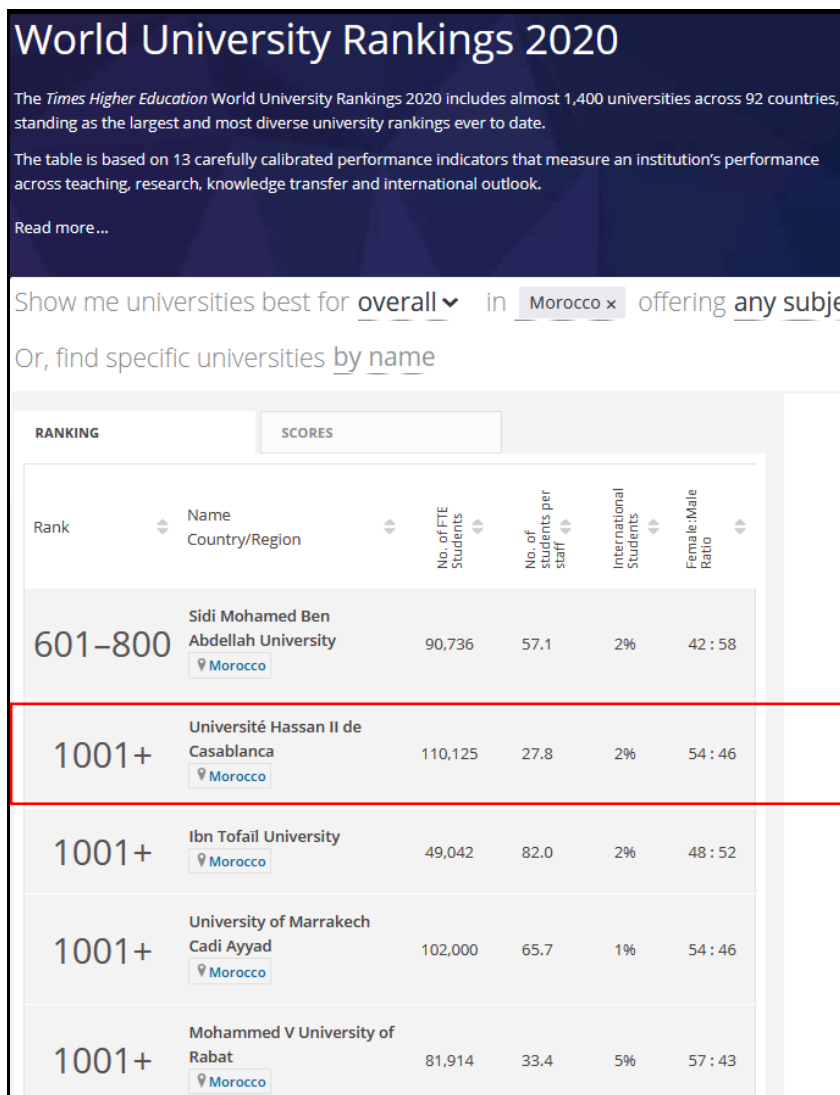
World University Rankings 2020

The *Times Higher Education* World University Rankings 2020 includes almost 1,400 universities across 92 countries, standing as the largest and most diverse university rankings ever to date.

The table is based on 13 carefully calibrated performance indicators that measure an institution's performance across teaching, research, knowledge transfer and international outlook.

Read more...

Show me universities best for overall in Morocco × offering any subje

Or, find specific universities by name

RANKING | SCORES

| Rank | Name Country/Region | No. of FTE Students | No. of students per staff | International Students | Female:Male Ratio |
|---|---|---|---|---|---|
| 601–800 | Sidi Mohamed Ben Abdellah University Morocco | 90,736 | 57.1 | 2% | 42 : 58 |
| 1001+ | Université Hassan II de Casablanca Morocco | 110,125 | 27.8 | 2% | 54 : 46 |
| 1001+ | Ibn Tofaïl University Morocco | 49,042 | 82.0 | 2% | 48 : 52 |
| 1001+ | University of Marrakech Cadi Ayyad Morocco | 102,000 | 65.7 | 1% | 54 : 46 |
| 1001+ | Mohammed V University of Rabat Morocco | 81,914 | 33.4 | 5% | 57 : 43 |